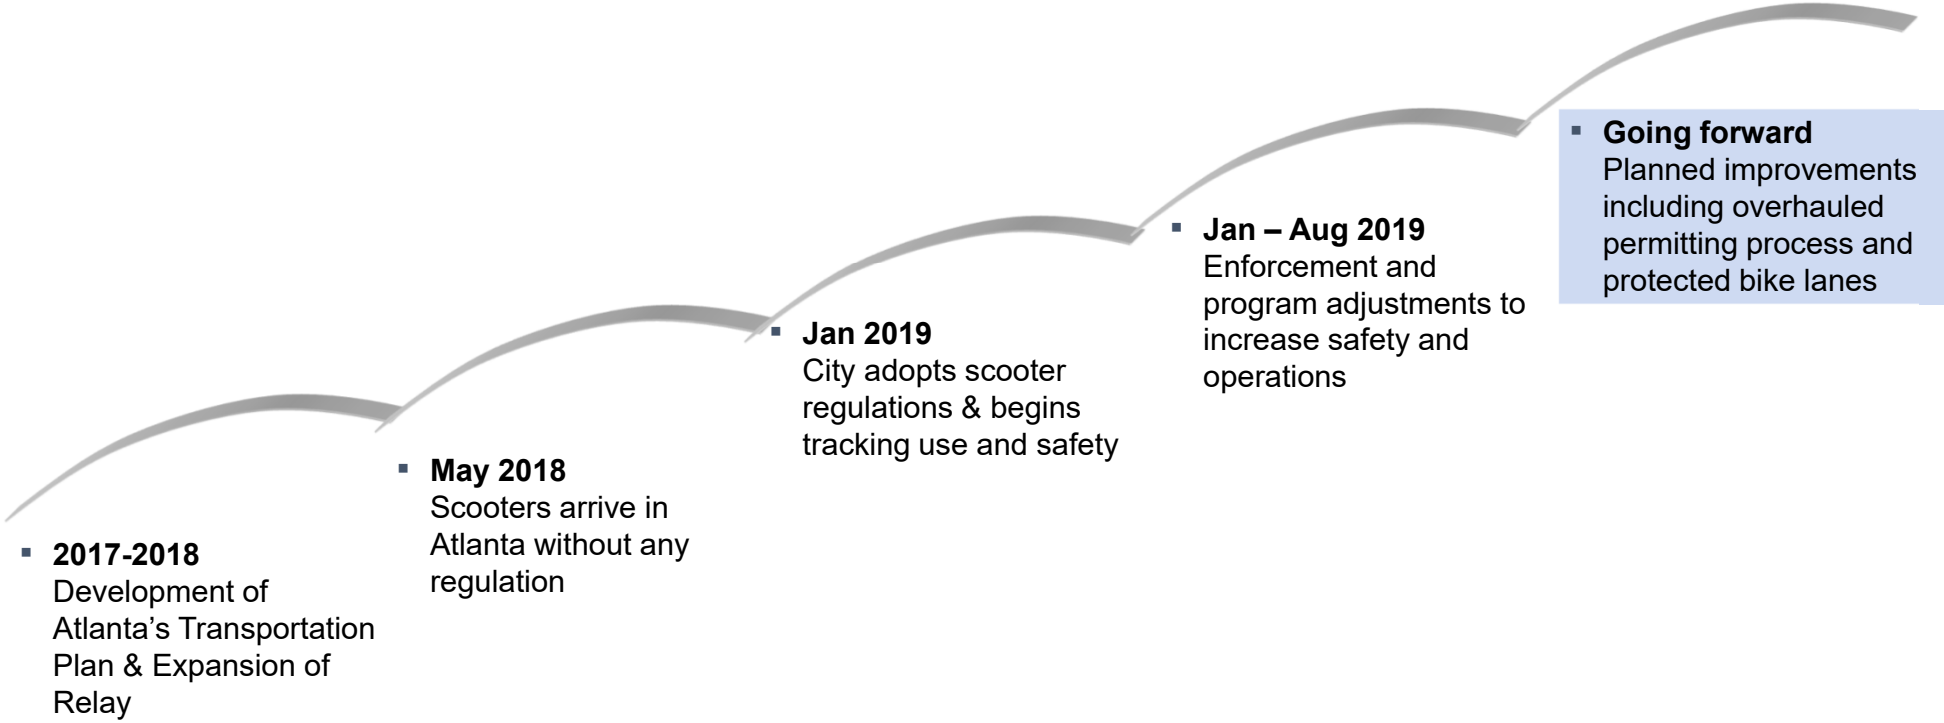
▪ **2017-2018**
Development of Atlanta’s Transportation Plan & Expansion of Relay

▪ **May 2018**
Scooters arrive in Atlanta without any regulation

▪ **Jan 2019**
City adopts scooter regulations & begins tracking use and safety

▪ **Jan – Aug 2019**
Enforcement and program adjustments to increase safety and operations

▪ **Going forward**
Planned improvements including overhauled permitting process and protected bike lanes